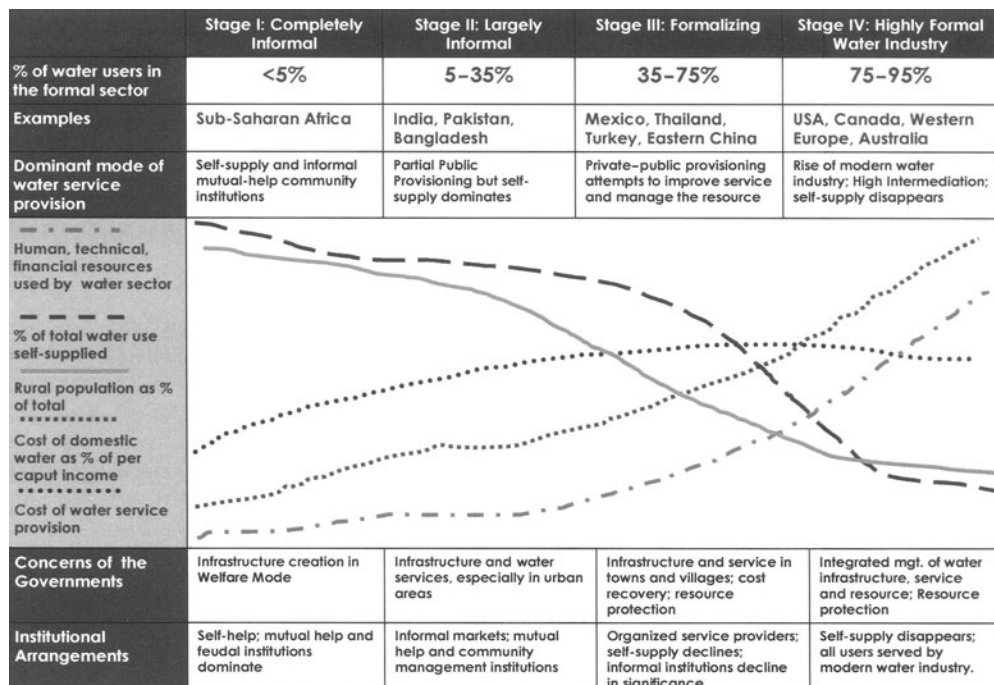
| | Stage I: Completely Informal | Stage II: Largely Informal | Stage III: Formalizing | Stage IV: Highly Formal Water Industry |
|---|---|---|---|---|
| % of water users in the formal sector | <5% | 5–35% | 35–75% | 75–95% |
| Examples | Sub-Saharan Africa | India, Pakistan, Bangladesh | Mexico, Thailand, Turkey, Eastern China | USA, Canada, Western Europe, Australia |
| Dominant mode of water service provision | Self-supply and informal mutual-help community institutions | Partial Public Provisioning but self-supply dominates | Private–public provisioning attempts to improve service and manage the resource | Rise of modern water industry; High Intermediation; self-supply disappears |

Human, technical, financial resources used by water sector

% of total water use self-supplied

Rural population as % of total

Cost of domestic water as % of per caput income

Cost of water service provision

| | | | | |
|---|---|---|---|---|
| Concerns of the Governments | Infrastructure creation in Welfare Mode | Infrastructure and water services, especially in urban areas | Infrastructure and service in towns and villages; cost recovery; resource protection | Integrated mgt. of water infrastructure, service and resource; Resource protection |
| Institutional Arrangements | Self-help; mutual help and feudal institutions dominate | Informal markets; mutual help and community management institutions | Organized service providers; self-supply declines; informal institutions decline in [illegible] | Self-supply disappears; all users served by modern water industry. |